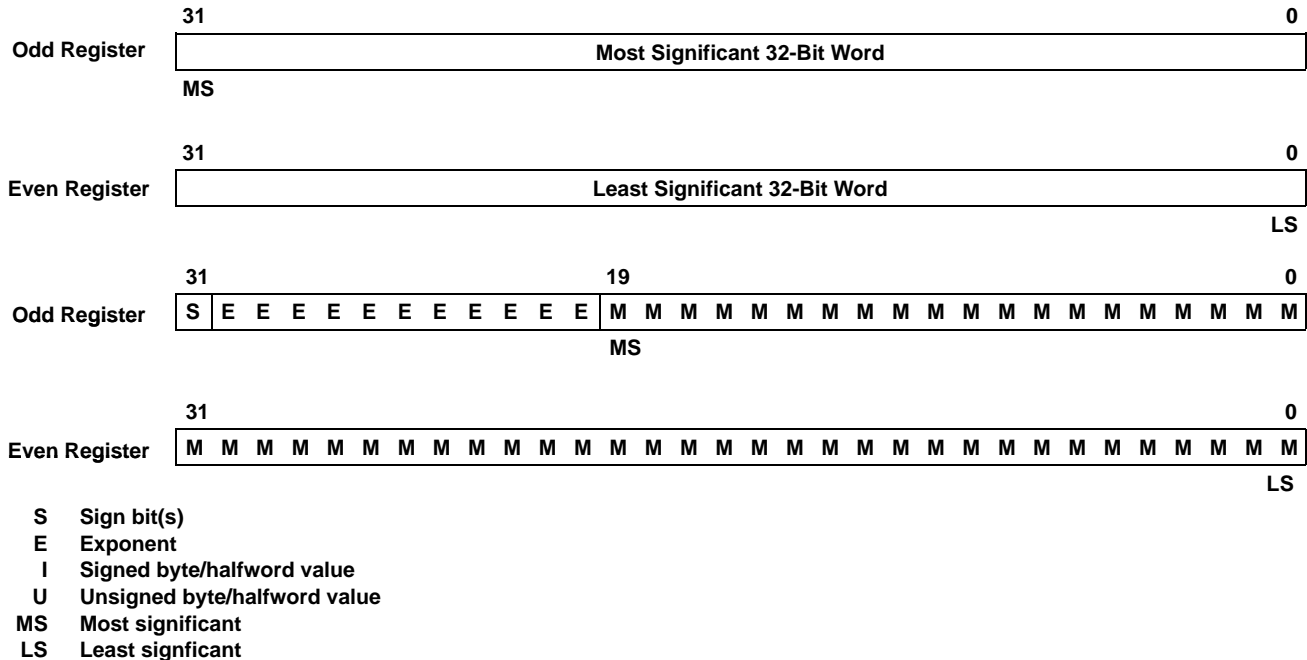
31 0

Odd Register Most Significant 32-Bit Word

MS

31 0

Even Register Least Significant 32-Bit Word

LS

31 19 0

Odd Register S E E E E E E E E E E E M M M M M M M M M M M M M M M M M M M M

MS

31 0

Even Register M M M M M M M M M M M M M M M M M M M M M M M M M M M M M M M M

LS

S Sign bit(s)
E Exponent
I Signed byte/halfword value
U Unsigned byte/halfword value
MS Most significant
LS Least signficant